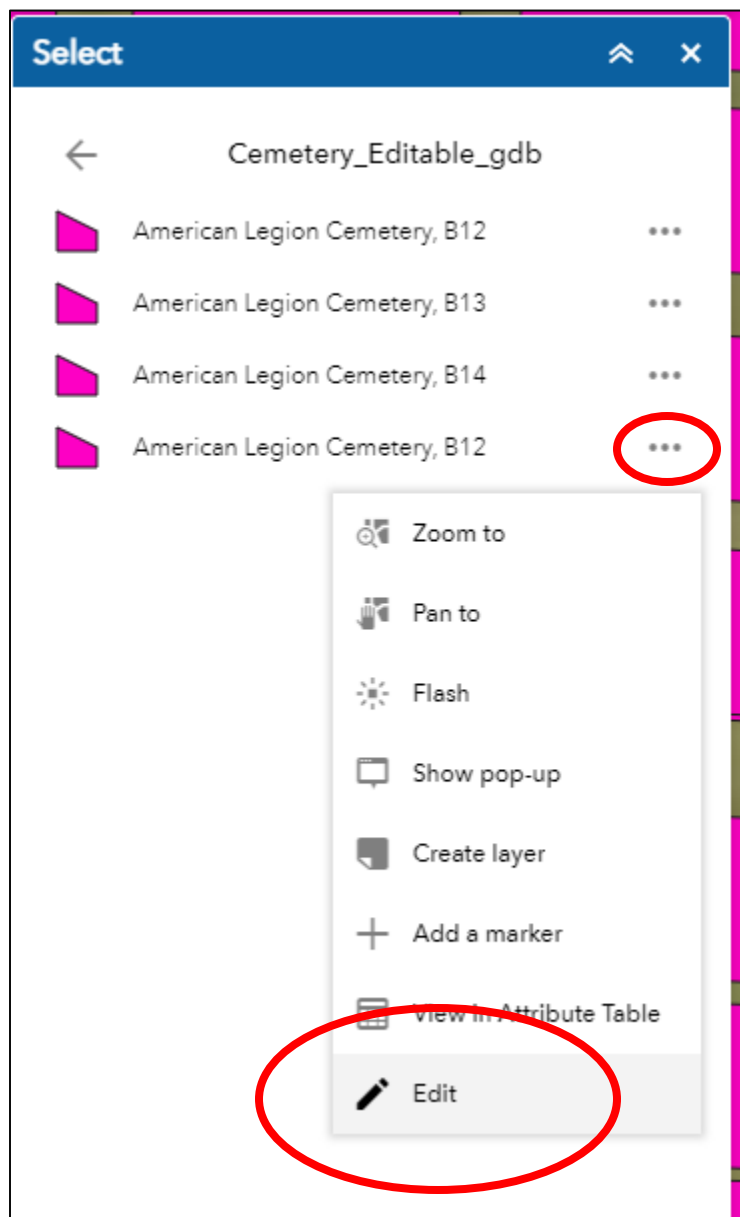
Select

Cemetery_Editable_gdb

American Legion Cemetery, B12 •••

American Legion Cemetery, B13 •••

American Legion Cemetery, B14 •••

American Legion Cemetery, B12 •••

Zoom to

Pan to

Flash

Show pop-up

Create layer

Add a marker

View in Attribute Table

Edit